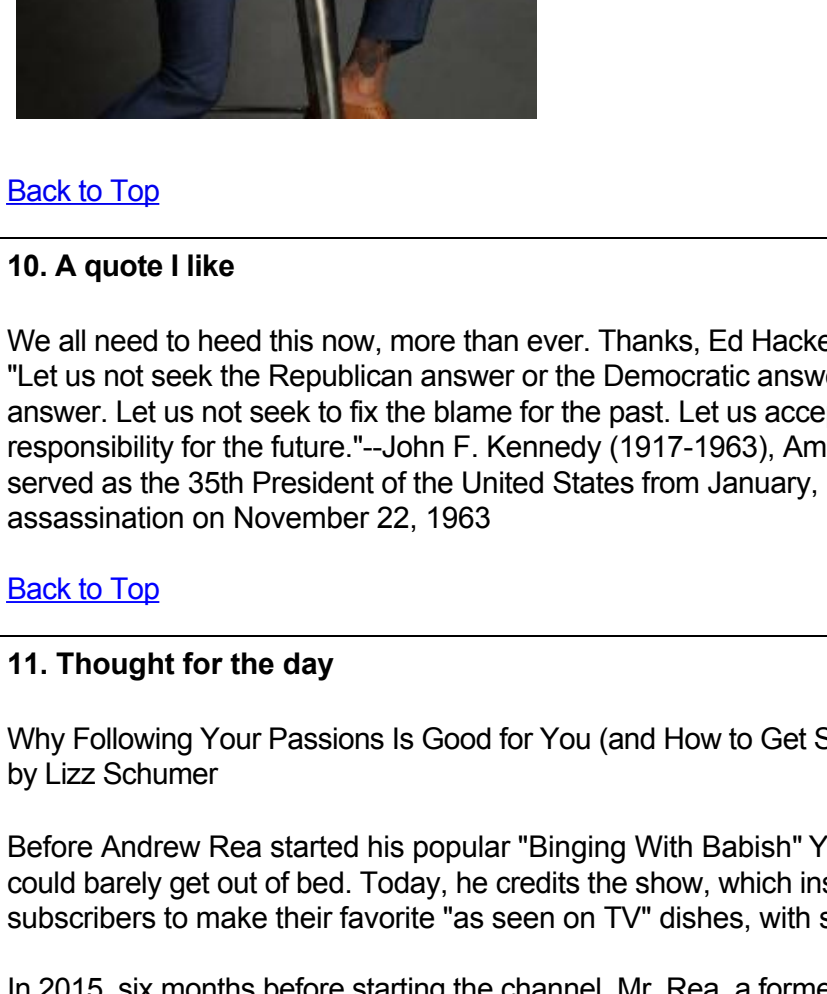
Back to Top

10. A quote I like

We all need to heed this now, more than ever. Thanks, Ed Hacke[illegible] "Let us not seek the Republican answer or the Democratic answ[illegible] answer. Let us not seek to fix the blame for the past. Let us acce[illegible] responsibility for the future."--John F. Kennedy (1917-1963), Am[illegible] served as the 35th President of the United States from January, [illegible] assassination on November 22, 1963

Back to Top

11. Thought for the day

Why Following Your Passions Is Good for You (and How to Get S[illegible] by Lizz Schumer

Before Andrew Rea started his popular "Binging With Babish" Y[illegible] could barely get out of bed. Today, he credits the show, which ins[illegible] subscribers to make their favorite "as seen on TV" dishes, with s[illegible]

In 2015, six months before starting the channel, Mr. Rea, a forme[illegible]